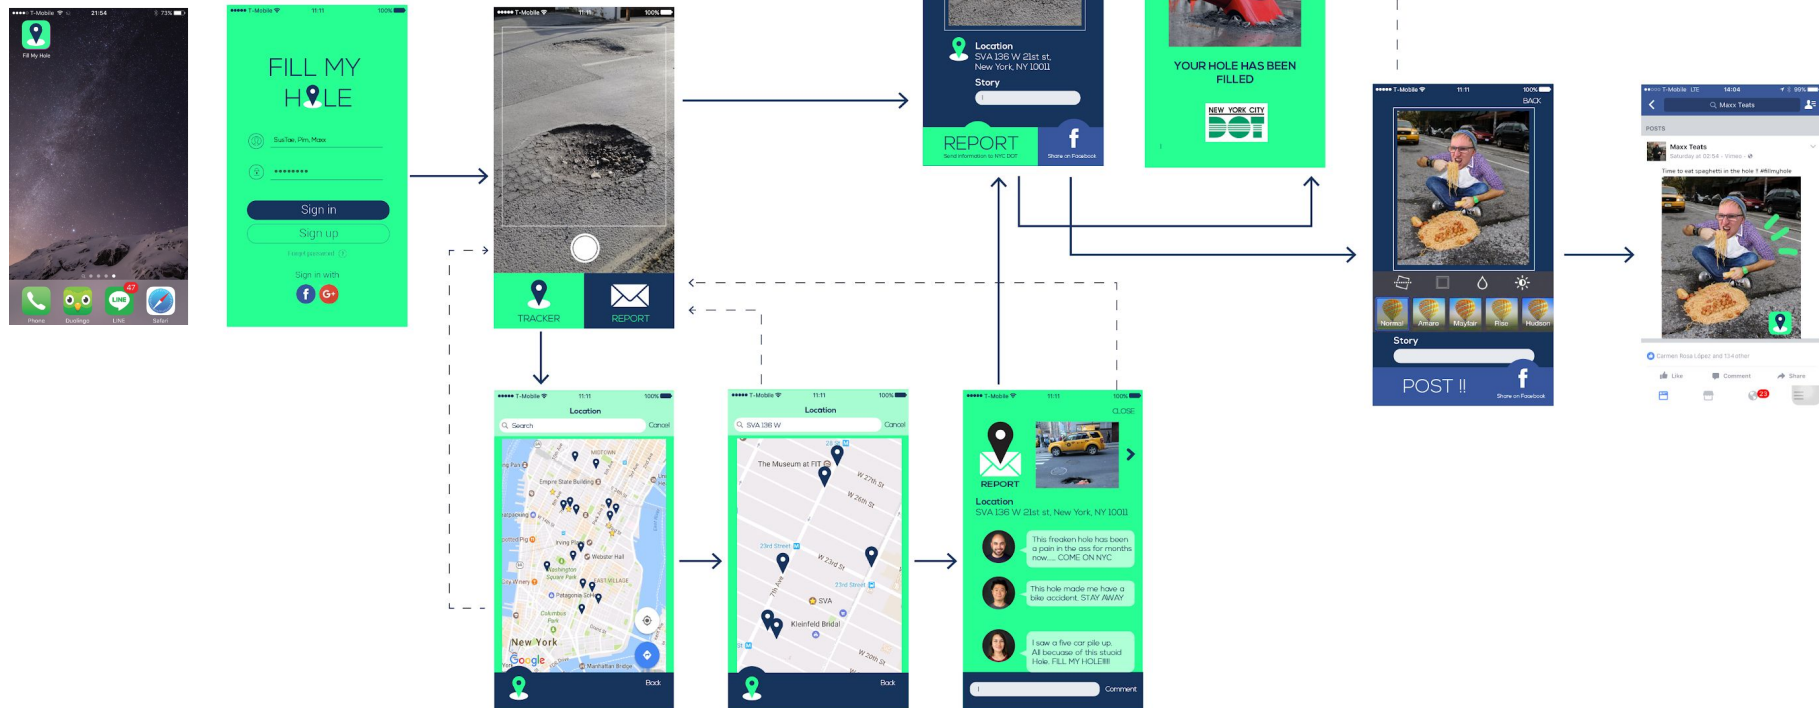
T-Mobile 21:54 73%
Fill My Hole
47
Phone Duolingo LINE Safari

T-Mobile 11:11 100%
FILL MY HOLE
SusTae, Pm, Maxx
••••••••
Sign in
Sign up
Forgot password ?
Sign in with

T-Mobile 11:11 100%
TRACKER
REPORT

Location
SVA 136 W 21st st, New York, NY 10011
Story
REPORT
Send information to NYC DOT
Share on Facebook

YOUR HOLE HAS BEEN FILLED
NEW YORK CITY DOT

T-Mobile 11:11 100%
BACK
Normal Amaro Mayfair Rise Hudson
Story
POST !!
Share on Facebook

T-Mobile LTE 14:04 99%
Maxx Teats
POSTS
Maxx Teats
Saturday at 02:54 · Vimeo
Time to eat spaghetti in the hole !! #fillmyhole
Carmen Rosa López and 134 other
Like Comment Share
23

T-Mobile 11:11 100%
Location
Search Cancel
MIDTOWN
Empire State Building
Irving Pl
Webster Hall
Washington Square Park
EAST VILLAGE
Patagonia SoHo
Columbus Park
New York
Google
Manhattan Bridge
Back

T-Mobile 11:11 100%
Location
SVA 136 W Cancel
The Museum at FIT
W 27th St
W 26th St
23rd Street
W 23rd St
23rd Street
7th Ave
SVA
Kleinfeld Bridal
W 20th St
Back

T-Mobile 11:11 100%
CLOSE
REPORT
Location
SVA 136 W 21st st, New York, NY 10011
This freaken hole has been a pain in the ass for months now..... COME ON NYC
This hole made me have a bike accident. STAY AWAY
I saw a five car pile up. All because of this stupid Hole. FILL MY HOLE!!!!
Comment